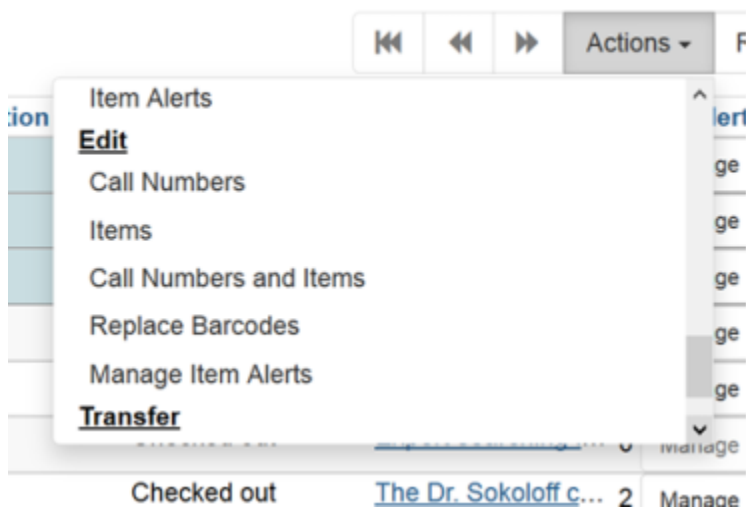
Actions ▾ F

tion

Item Alerts

Edit

Call Numbers

Items

Call Numbers and Items

Replace Barcodes

Manage Item Alerts

Transfer

lert

ge

ge

ge

ge

ge

Manage

Checked out | The Dr. Sokoloff c... | 2 | Manage